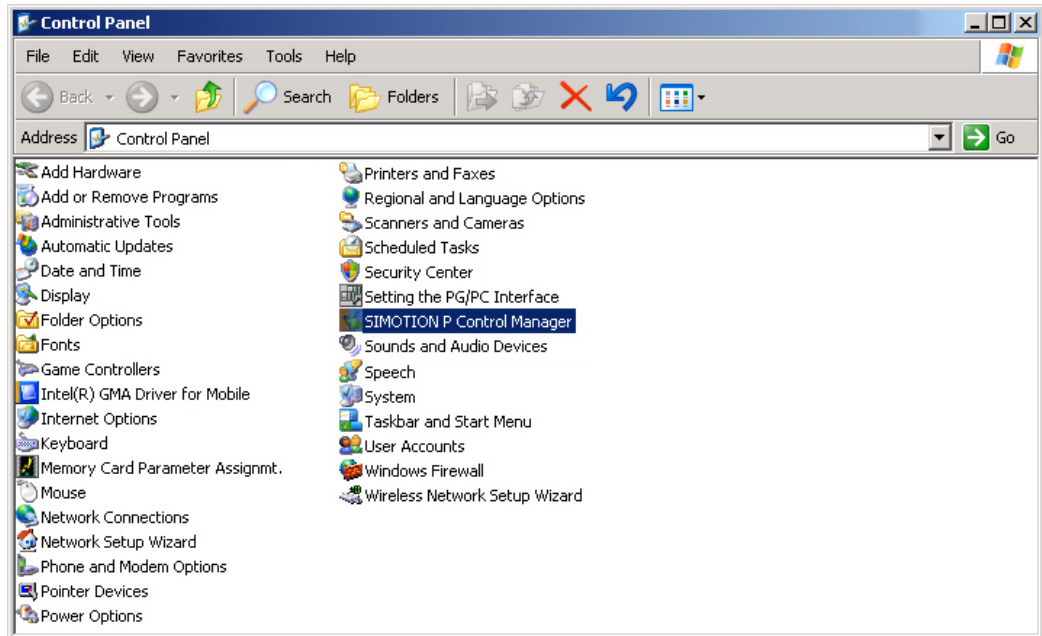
Control Panel

File Edit View Favorites Tools Help

Back Search Folders

Address Control Panel Go

Add Hardware
Add or Remove Programs
Administrative Tools
Automatic Updates
Date and Time
Display
Folder Options
Fonts
Game Controllers
Intel(R) GMA Driver for Mobile
Internet Options
Keyboard
Memory Card Parameter Assignmt.
Mouse
Network Connections
Network Setup Wizard
Phone and Modem Options
Pointer Devices
Power Options

Printers and Faxes
Regional and Language Options
Scanners and Cameras
Scheduled Tasks
Security Center
Setting the PG/PC Interface
SIMOTION P Control Manager
Sounds and Audio Devices
Speech
System
Taskbar and Start Menu
User Accounts
Windows Firewall
Wireless Network Setup Wizard